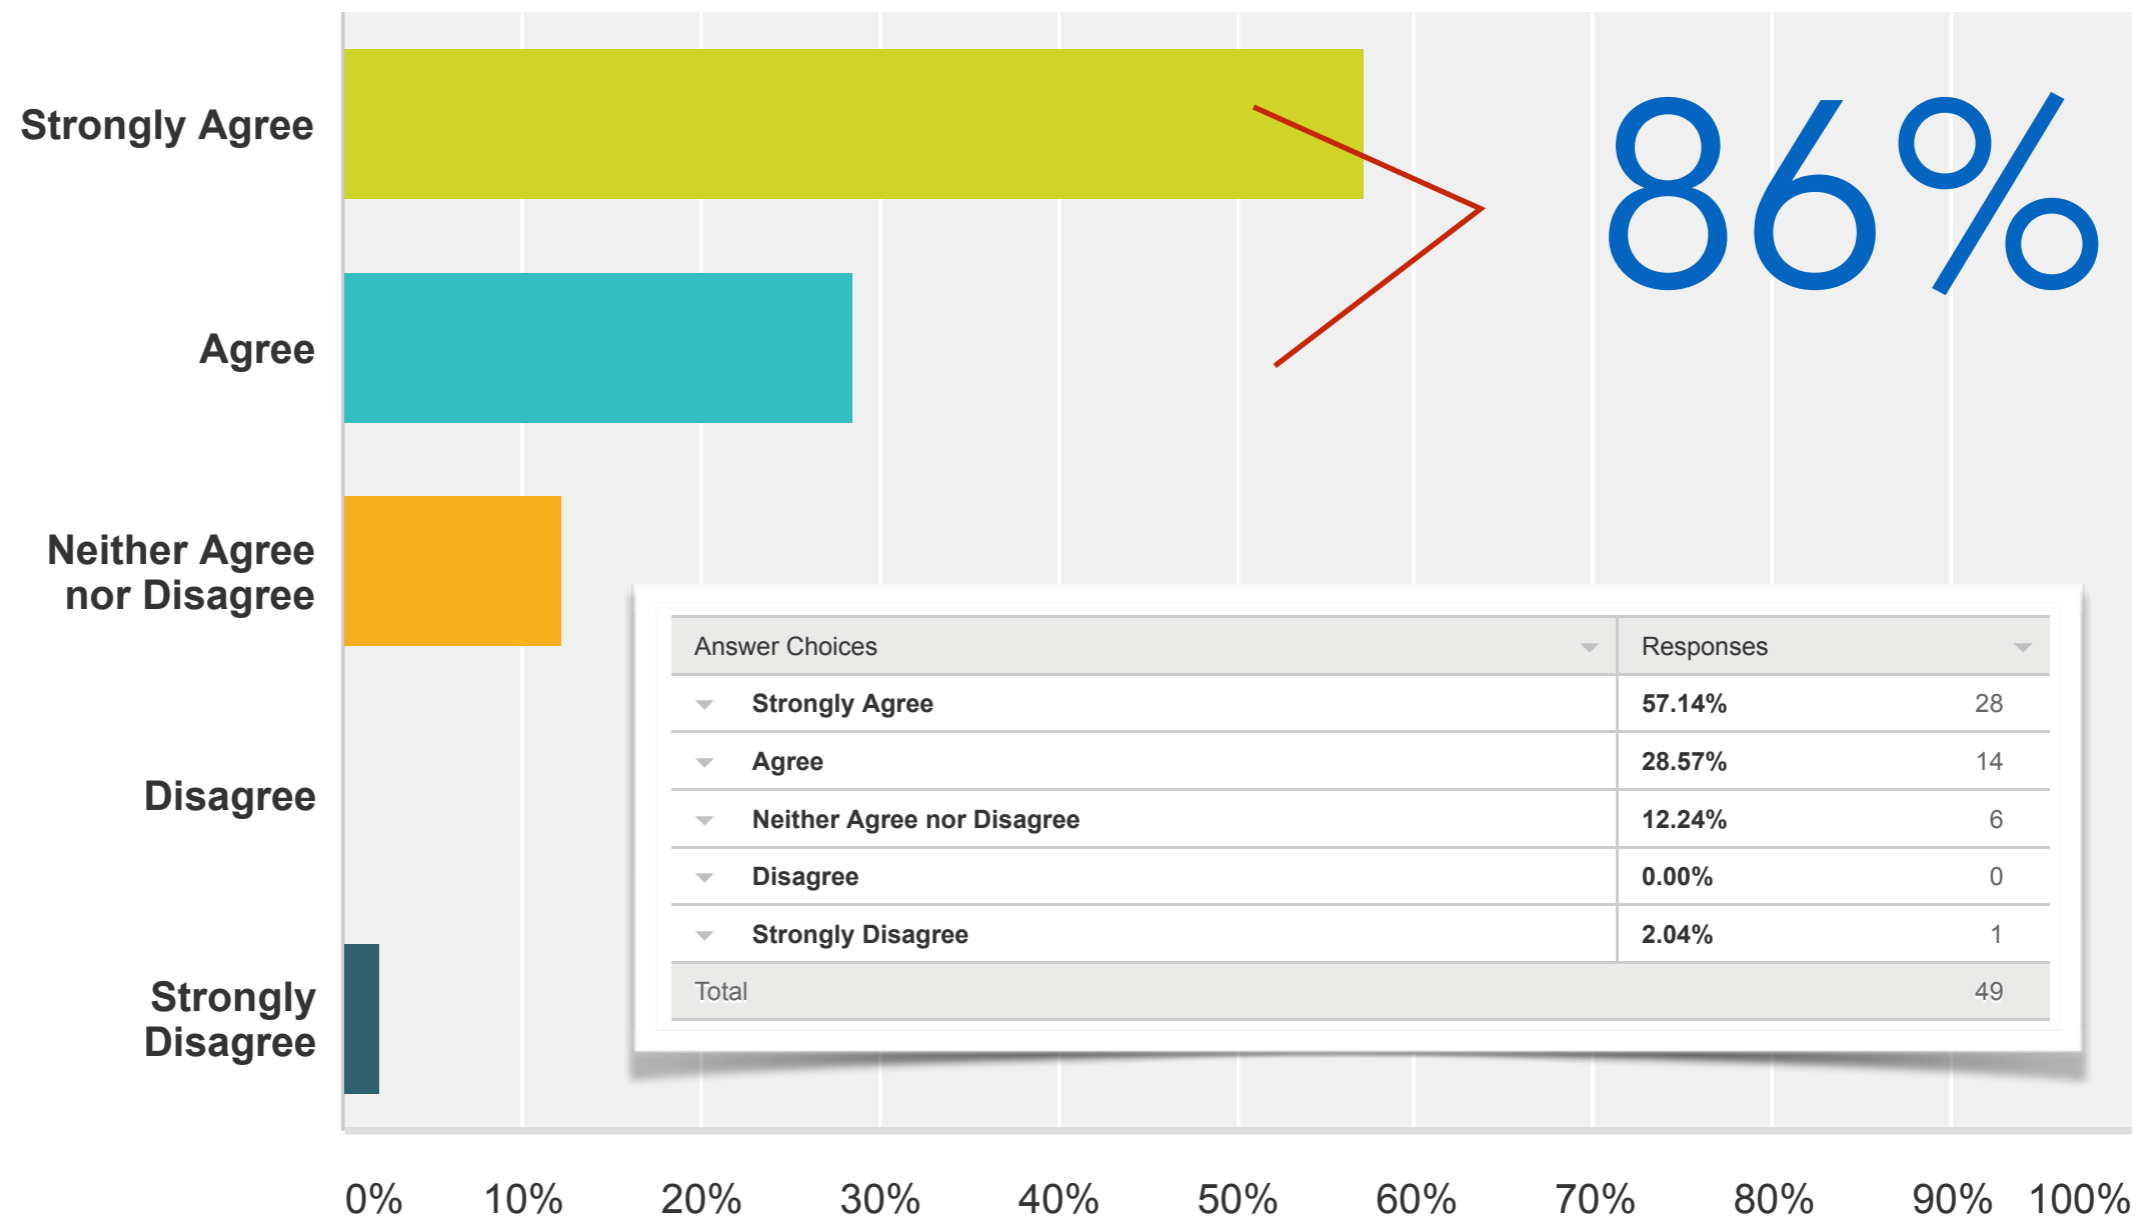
Strongly Agree

Agree

Neither Agree nor Disagree

Disagree

Strongly Disagree

86%

| Answer Choices | Responses | |
|---|---|---|
| Strongly Agree | 57.14% | 28 |
| Agree | 28.57% | 14 |
| Neither Agree nor Disagree | 12.24% | 6 |
| Disagree | 0.00% | 0 |
| Strongly Disagree | 2.04% | 1 |
| Total | | 49 |

0% 10% 20% 30% 40% 50% 60% 70% 80% 90% 100%